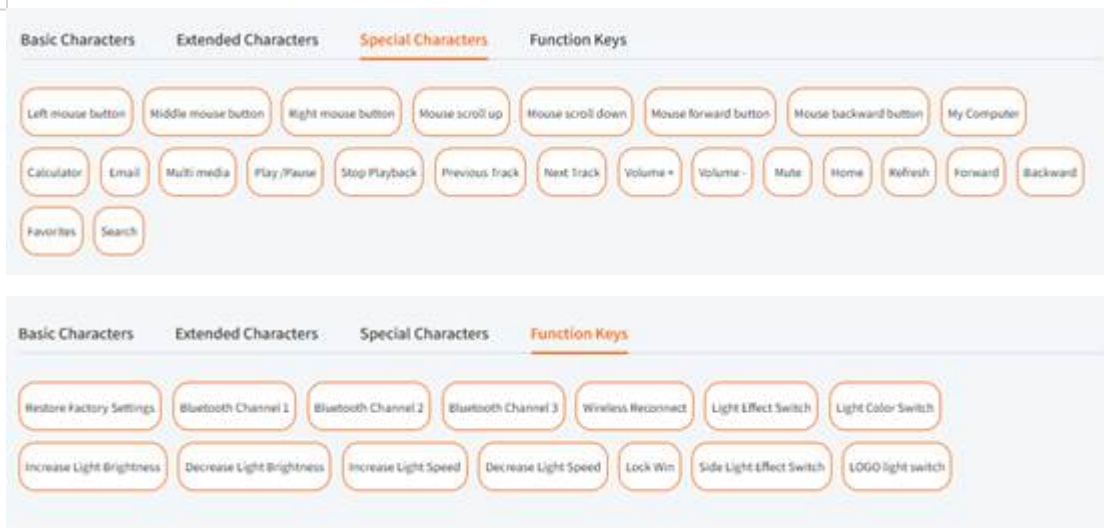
Basic Characters Extended Characters Special Characters Function Keys

Left mouse button
Middle mouse button
Right mouse button
Mouse scroll up
Mouse scroll down
Mouse forward button
Mouse backward button
My Computer
Calculator
Email
Multi media
Play /Pause
Stop Playback
Previous Track
Next Track
Volume +
Volume -
Mute
Home
Refresh
Forward
Backward
Favorites
Search

Basic Characters Extended Characters Special Characters Function Keys

Restore Factory Settings
Bluetooth Channel 1
Bluetooth Channel 2
Bluetooth Channel 3
Wireless Reconnect
Light Effect Switch
Light Color Switch
Increase Light Brightness
Decrease Light Brightness
Increase Light Speed
Decrease Light Speed
Lock Win
Side Light Effect Switch
LOGO light switch